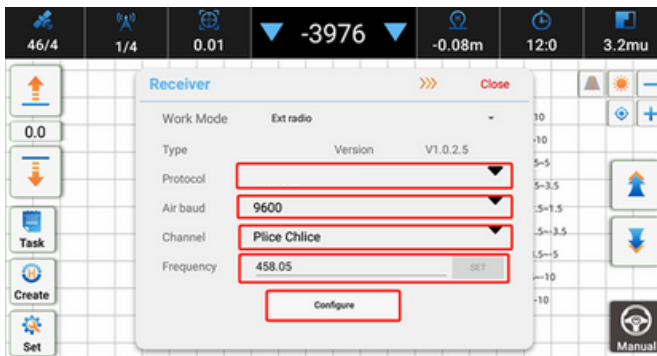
46/4 1/4 0.01 -3976 -0.08m 12:0 3.2mu

0.0

Task

Create

Set

Receiver
Close

Work Mode Ext radio

Type Version V1.0.2.5

Protocol

Air baud 9600

Channel Plice Chlice

Frequency 458.05 SET

Configure

10
-10
5~5
5~3.5
.5~1.5
.5~-3.5
.5~-5
~-10
-10

Manual